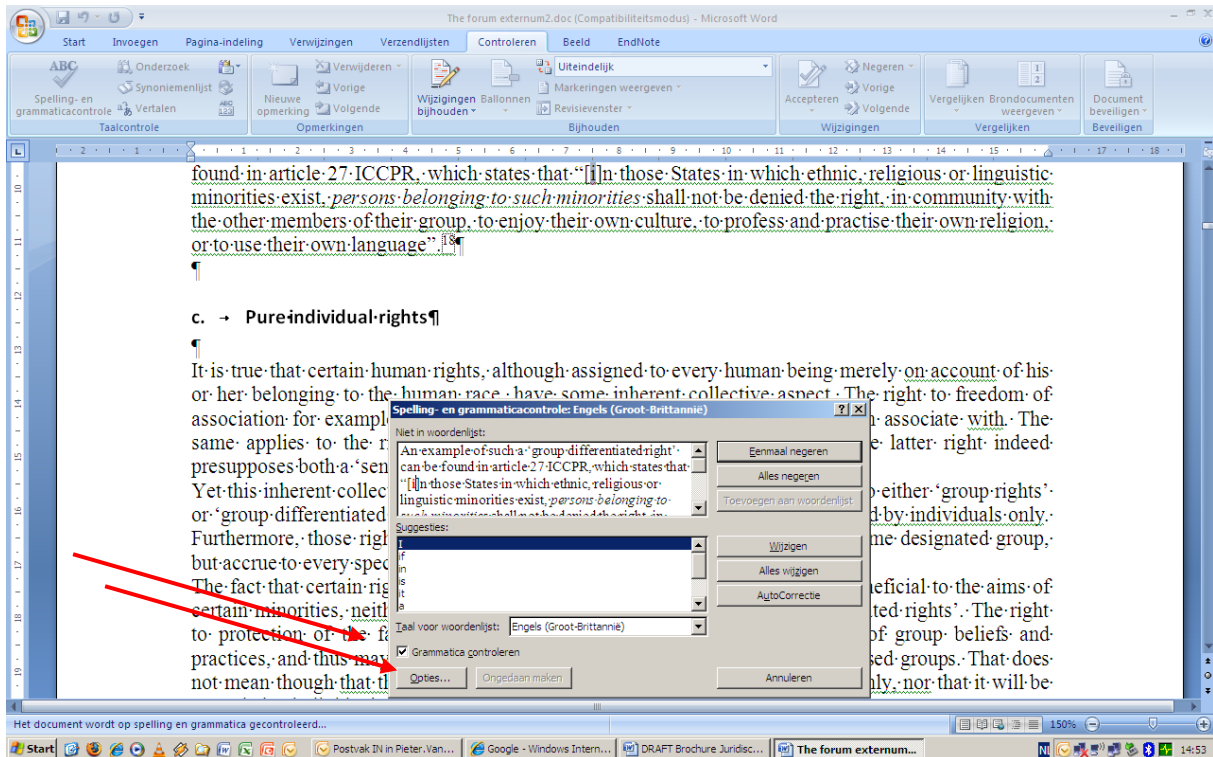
The forum externum2.doc (Compatibiliteitsmodus) - Microsoft Word

Start Invoegen Pagina-indeling Verwijzingen Verzendlijsten Controleren Beeld EndNote

Spelling- en grammaticacontrole Onderzoek Synoniemenlijst Vertalen Taalcontrole
Nieuwe opmerking Verwijderen Vorige Volgende Opmerkingen
Wijzigingen bijhouden Ballonnen Uiteindelijk Markeringen weergeven Revisievenster Bijhouden
Accepteren Negeren Vorige Volgende Wijzigingen
Vergelijken Brondocumenten weergeven Vergelijken
Document beveiligen Beveiligen

found in article 27 ICCPR, which states that "[i]n those States in which ethnic, religious or linguistic minorities exist, persons belonging to such minorities shall not be denied the right, in community with the other members of their group, to enjoy their own culture, to profess and practise their own religion, or to use their own language".18

c. Pure individual rights

It is true that certain human rights, although assigned to every human being merely on account of his or her belonging to the human race, have some inherent collective aspect. The right to freedom of association for example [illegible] associate with. The same applies to the r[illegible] latter right indeed presupposes both a 'sen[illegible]
Yet this inherent collec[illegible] either 'group rights' or 'group differentiated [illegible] by individuals only. Furthermore, those righ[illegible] me designated group, but accrue to every spec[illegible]
The fact that certain rig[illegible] neficial to the aims of certain minorities, neit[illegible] ted rights'. The right to protection of th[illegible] of group beliefs and practices, and thus may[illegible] sed groups. That does not mean though that th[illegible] nly, nor that it will be

Spelling- en grammaticacontrole: Engels (Groot-Brittannië)
Niet in woordenlijst:
An example of such a 'group differentiated right' can be found in article 27 ICCPR, which states that "[i]n those States in which ethnic, religious or linguistic minorities exist, persons belonging to such minorities shall not be denied the right, in
Eenmaal negeren
Alles negeren
Toevoegen aan woordenlijst
Suggesties:
I
f
in
s
t
a
Wijzigen
Alles wijzigen
AutoCorrectie
Taal voor woordenlijst: Engels (Groot-Brittannië)
Grammatica controleren
Opties... Ongedaan maken Annuleren

Het document wordt op spelling en grammatica gecontroleerd...
150%

Start Postvak IN in Pieter.Van... Google - Windows Intern... DRAFT Brochure Juridisc... The forum externum... NL 14:53